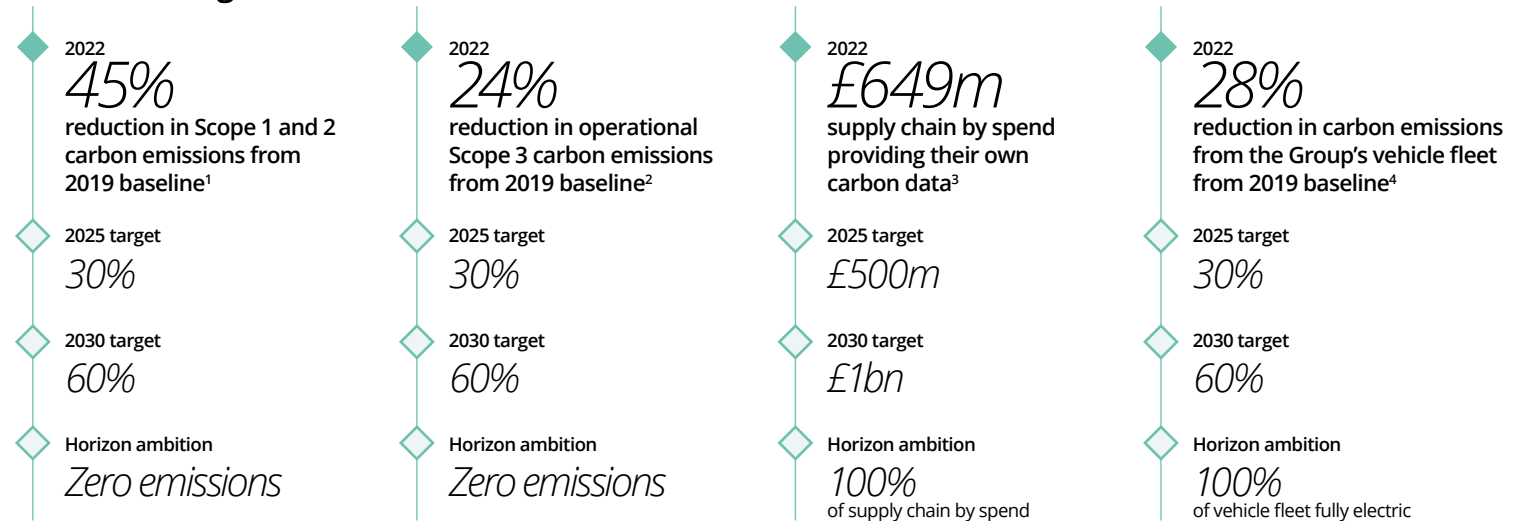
2022
45%
reduction in Scope 1 and 2 carbon emissions from 2019 baseline$^1$

2025 target
30%

2030 target
60%

Horizon ambition
Zero emissions

2022
24%
reduction in operational Scope 3 carbon emissions from 2019 baseline$^2$

2025 target
30%

2030 target
60%

Horizon ambition
Zero emissions

2022
£649m
supply chain by spend providing their own carbon data$^3$

2025 target
£500m

2030 target
£1bn

Horizon ambition
100%
of supply chain by spend

2022
28%
reduction in carbon emissions from the Group's vehicle fleet from 2019 baseline$^4$

2025 target
30%

2030 target
60%

Horizon ambition
100%
of vehicle fleet fully electric